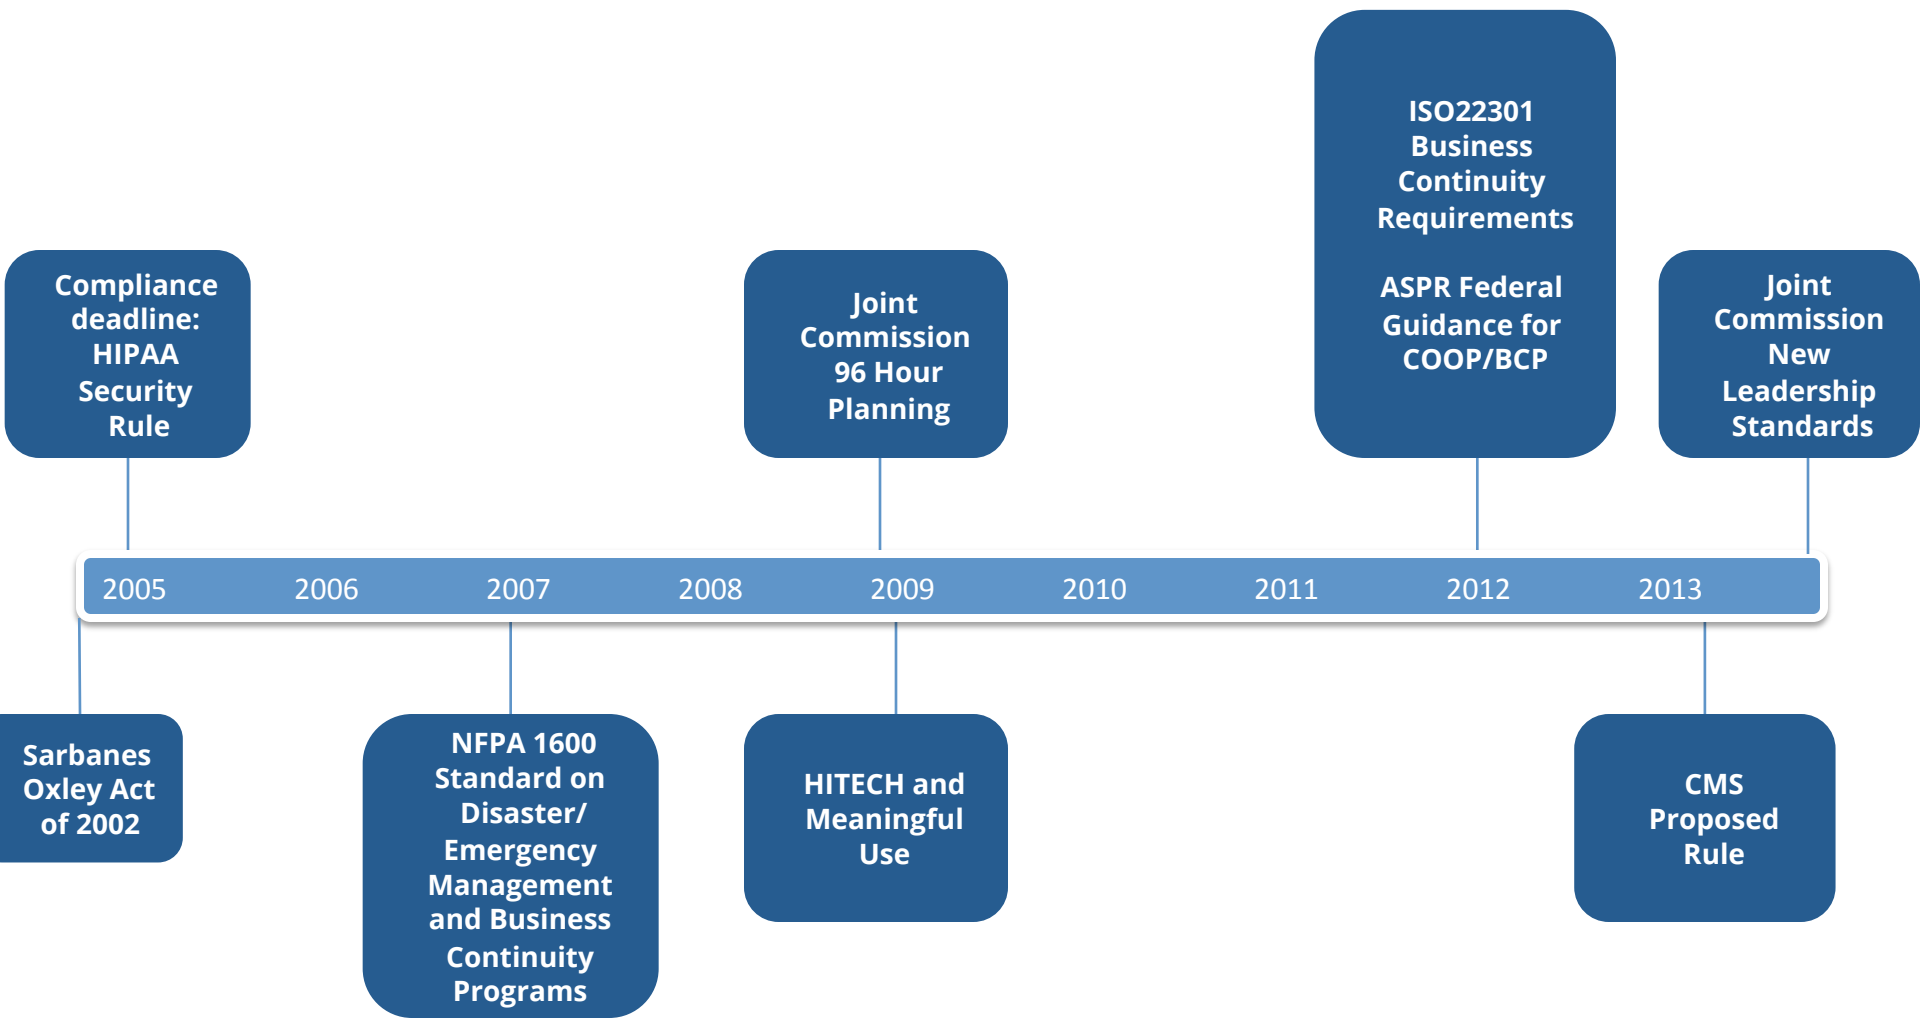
Compliance deadline: HIPAA Security Rule

Joint Commission 96 Hour Planning

ISO22301 Business Continuity Requirements

ASPR Federal Guidance for COOP/BCP

Joint Commission New Leadership Standards

2005 2006 2007 2008 2009 2010 2011 2012 2013

Sarbanes Oxley Act of 2002

NFPA 1600 Standard on Disaster/ Emergency Management and Business Continuity Programs

HITECH and Meaningful Use

CMS Proposed Rule